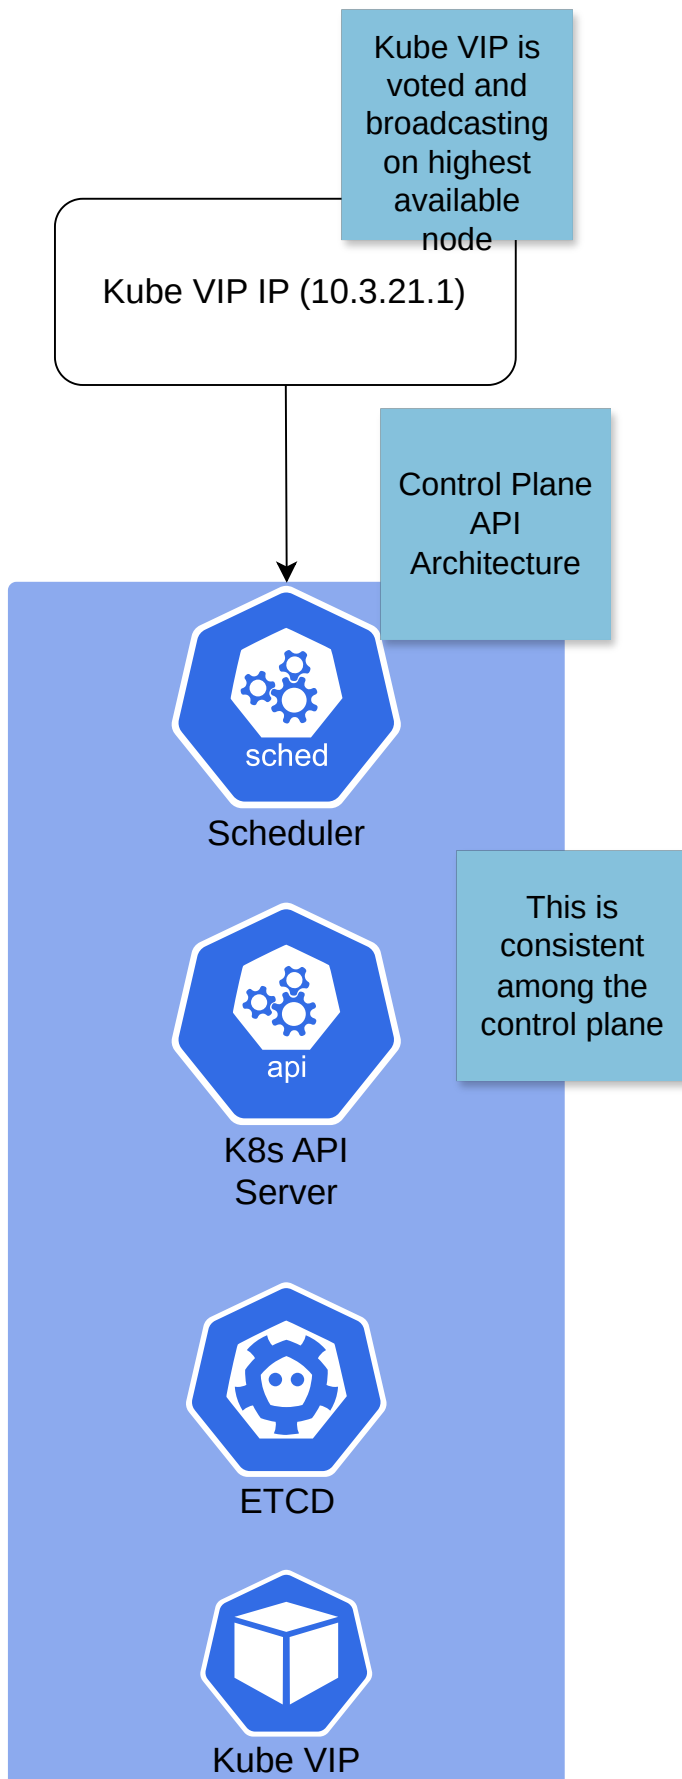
Kube VIP is voted and broadcasting on highest available node

Kube VIP IP (10.3.21.1)

Control Plane API Architecture

sched

Scheduler

This is consistent among the control plane

api

K8s API Server

ETCD

Kube VIP